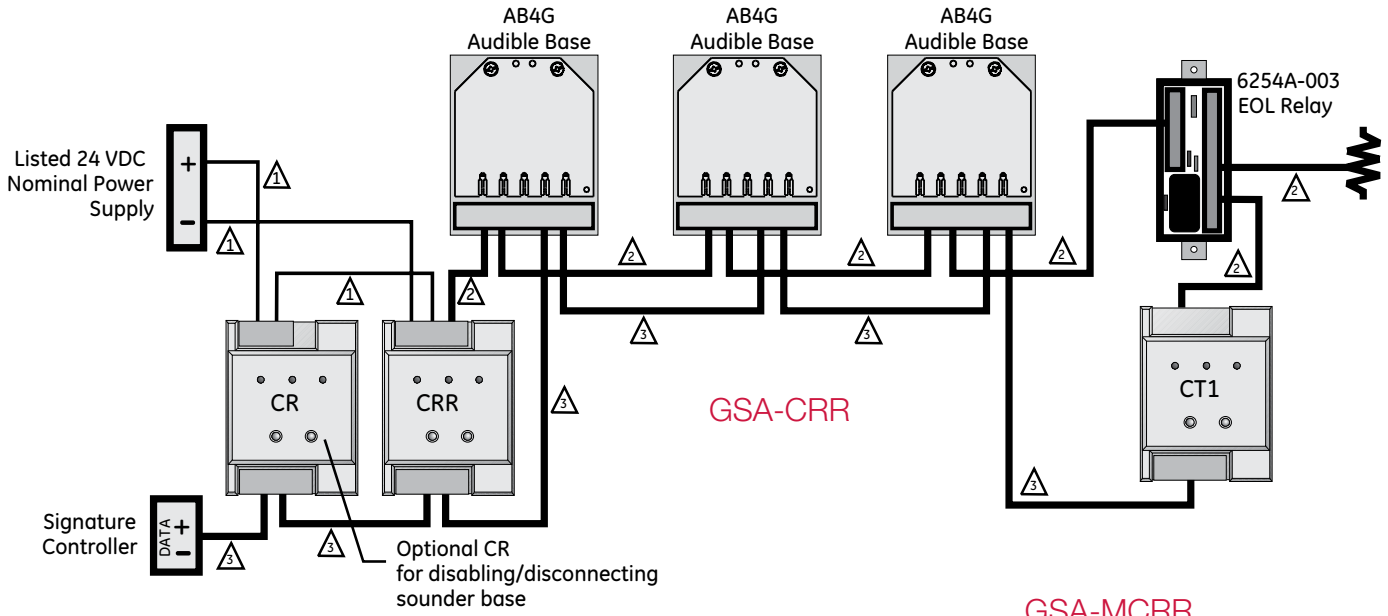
AB4G
Audible Base

AB4G
Audible Base

AB4G
Audible Base

6254A-003
EOL Relay

Listed 24 VDC Nominal Power Supply

+
−

1
1
1
2
2
2
2
2
2
3
3
3
3
3

CR

CRR

GSA-CRR

CT1

Signature Controller

DATA
+
−

Optional CR
for disabling/disconnecting
sounder base

GSA-MCRR